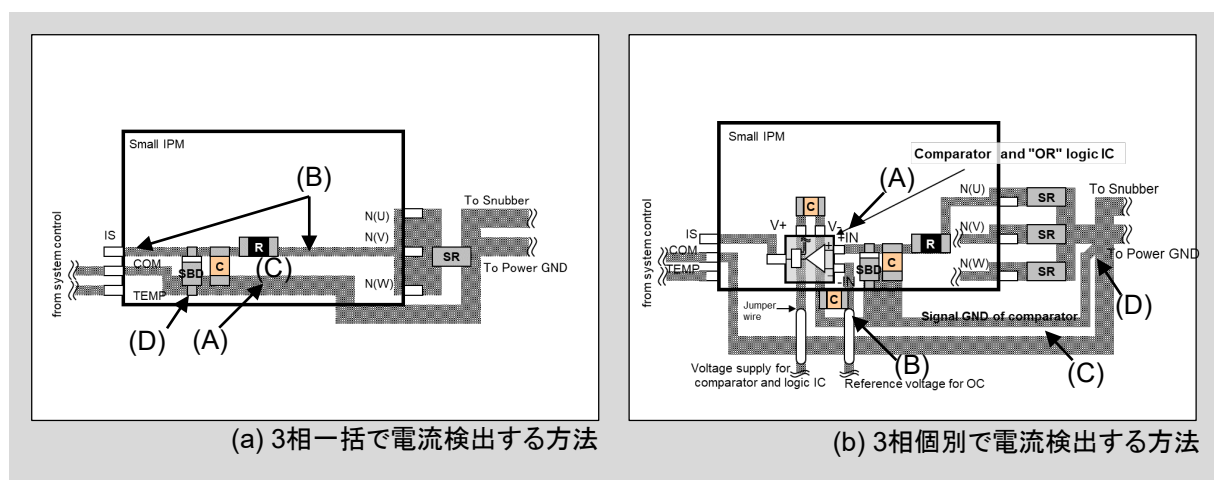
Small IPM

(B)

To Snubber

IS

N(U)

N(V)

COM

R

SR

To Power GND

SBD

C

(C)

TEMP

N(W)

from system control

(D)

(A)

(a) 3相一括で電流検出する方法

Small IPM

Comparator and "OR" logic IC

(A)

N(U)

SR

To Snubber

C

V+

V-

+IN

IS

N(V)

SR

COM

R

TEMP

SBD

C

To Power GND

N(W)

SR

from system control

C

-IN

(D)

Jumper wire

Signal GND of comparator

(B)

(C)

Voltage supply for comparator and logic IC

Reference voltage for OC

(b) 3相個別で電流検出する方法